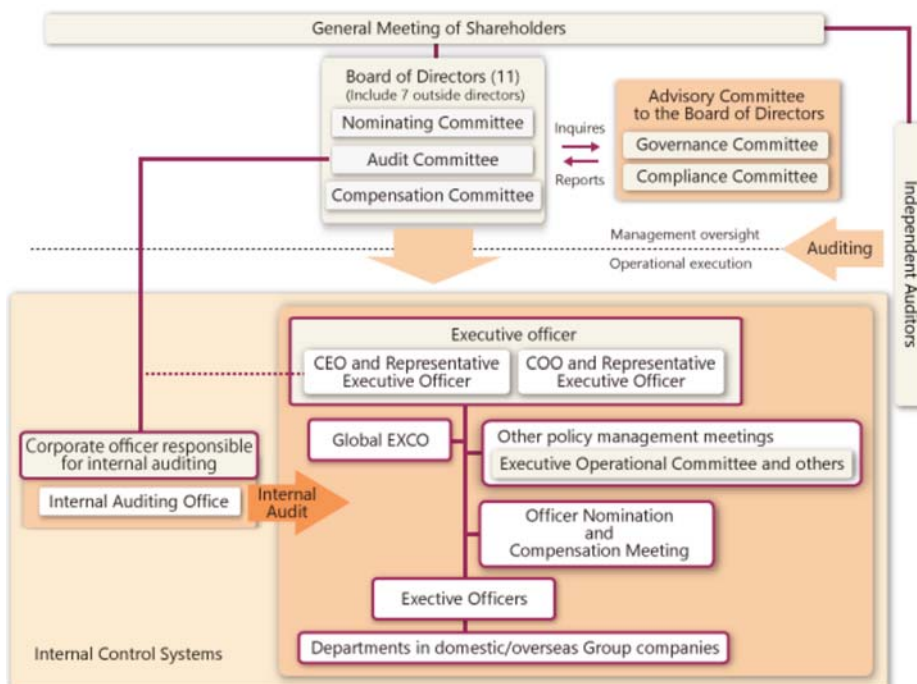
General Meeting of Shareholders

Board of Directors (11)
(Include 7 outside directors)

Nominating Committee

Audit Committee

Compensation Committee

Inquires

Reports

Advisory Committee to the Board of Directors

Governance Committee

Compliance Committee

Independent Auditors

Management oversight

Auditing

Operational execution

Executive officer

CEO and Representative Executive Officer

COO and Representative Executive Officer

Corporate officer responsible for internal auditing

Global EXCO

Other policy management meetings

Executive Operational Committee and others

Internal Auditing Office

Internal Audit

Officer Nomination and Compensation Meeting

Exective Officers

Internal Control Systems

Departments in domestic/overseas Group companies